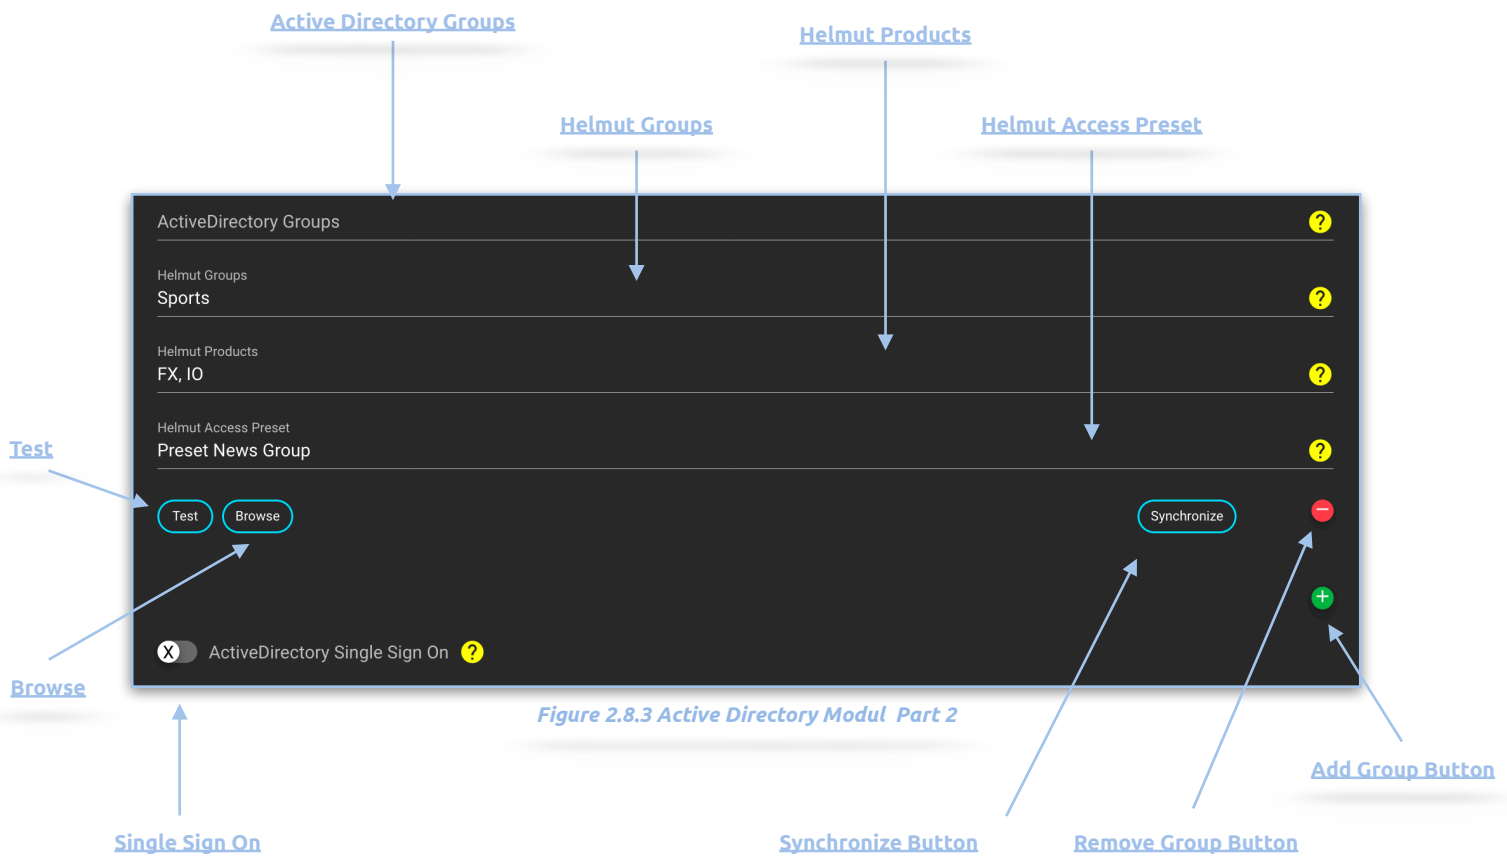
Active Directory Groups

Helmut Products

Helmut Groups

Helmut Access Preset

ActiveDirectory Groups

?

Helmut Groups
Sports

?

Helmut Products
FX, IO

?

Helmut Access Preset
Preset News Group

?

Test

Test

Browse

Synchronize

Browse

X ActiveDirectory Single Sign On ?

Figure 2.8.3 Active Directory Modul Part 2

Add Group Button

Single Sign On

Synchronize Button

Remove Group Button